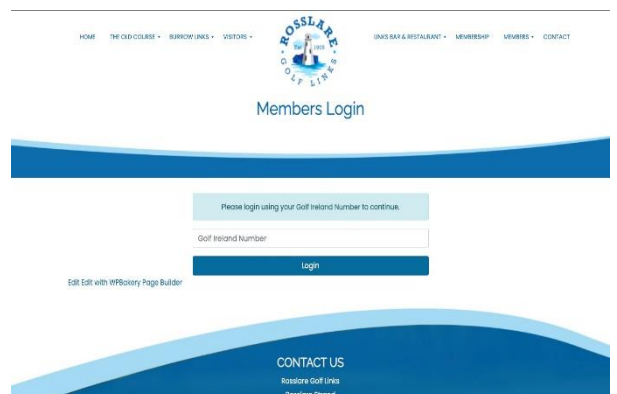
HOME THE OLD COURSE ▾ BURROW LINKS ▾ VISITORS ▾

ROSSLARE Est 1905 GOLF LINKS

LINKS BAR & RESTAURANT ▾ MEMBERSHIP MEMBERS ▾ CONTACT

Members Login

Please login using your Golf Ireland Number to continue.

Golf Ireland Number

Login

Edit Edit with WPBakery Page Builder

CONTACT US

Rosslare Golf Links

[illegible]